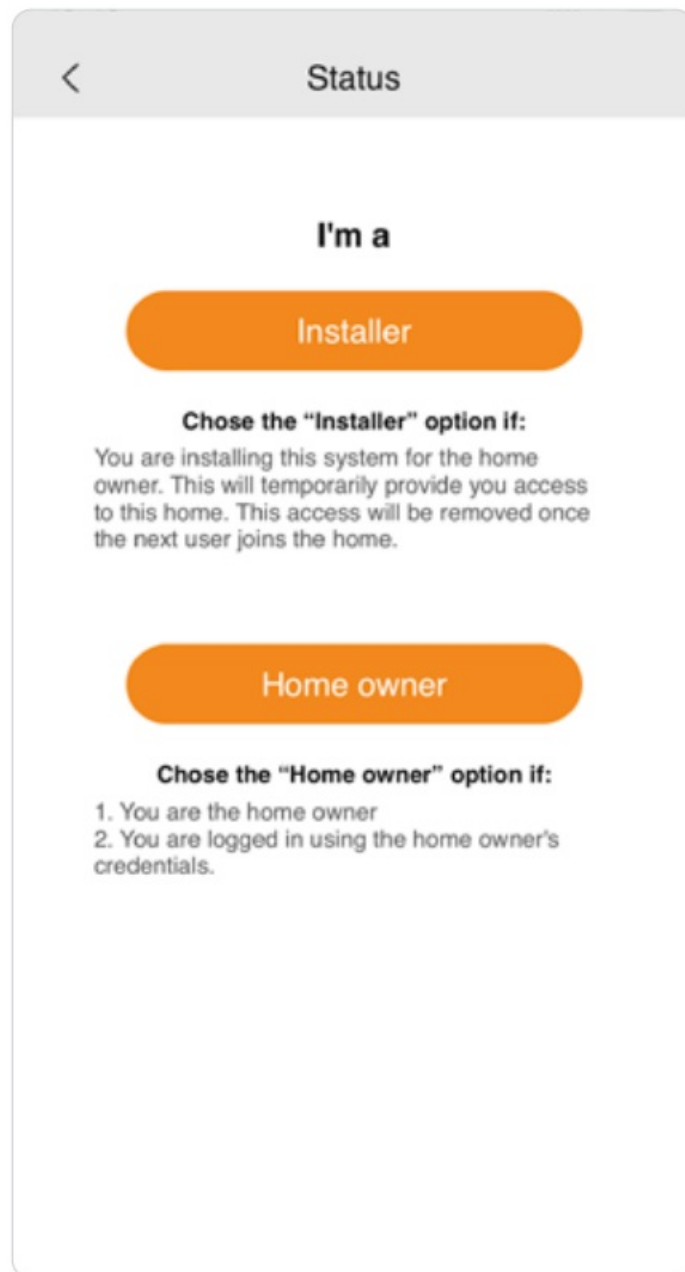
<

Status

I'm a

Installer

Chose the "Installer" option if:

You are installing this system for the home owner. This will temporarily provide you access to this home. This access will be removed once the next user joins the home.

Home owner

Chose the "Home owner" option if:

1. You are the home owner
2. You are logged in using the home owner's credentials.